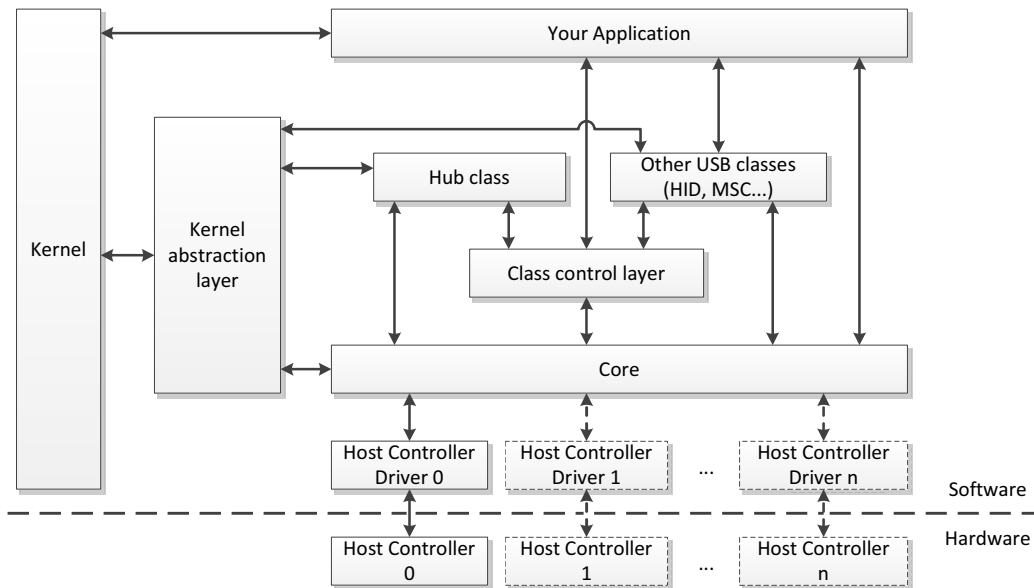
Your Application

Kernel

Kernel abstraction layer

Hub class

Other USB classes (HID, MSC...)

Class control layer

Core

Host Controller Driver 0

Host Controller Driver 1

...

Host Controller Driver n

Software

Hardware

Host Controller 0

Host Controller 1

...

Host Controller n